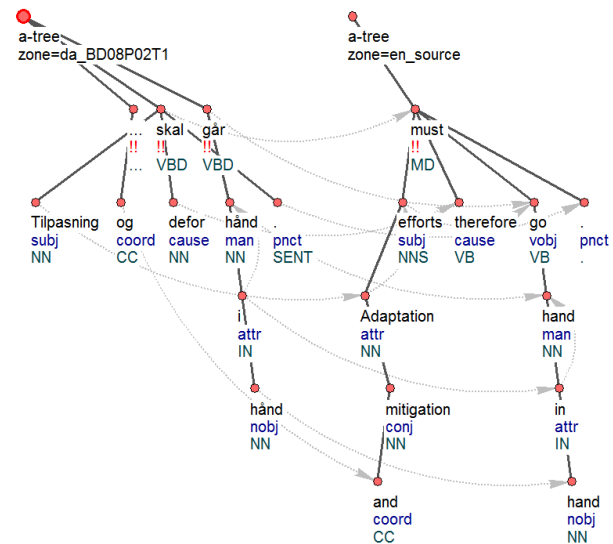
a-tree
zone=da_BD08P02T1

...
!!
...

skal
!!
VBD

går
!!
VBD

Tilpasning
subj
NN

og
coord
CC

defor
cause
NN

hånd
man
NN

.
pnct
SENT

i
attr
IN

hånd
nobj
NN

a-tree
zone=en_source

must
!!
MD

efforts
subj
NNS

therefore
cause
VB

go
vobj
VB

.
pnct
.

Adaptation
attr
NN

hand
man
NN

mitigation
conj
NN

in
attr
IN

and
coord
CC

hand
nobj
NN